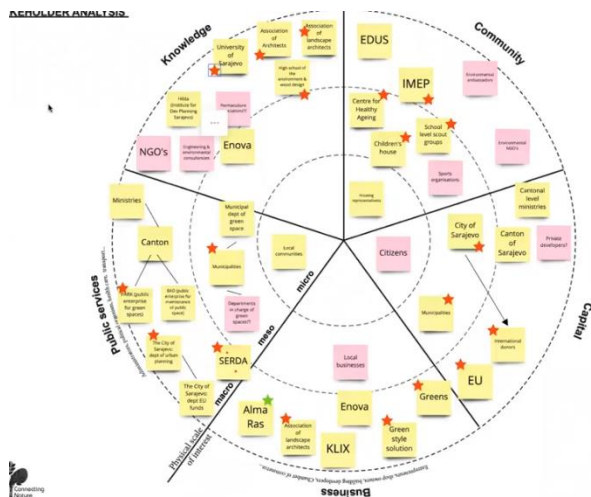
KEHOLDER ANALYSIS

Knowledge

Community

Capital

Business

Public services

University of Sarajevo

Association of Architects

Association of landscape architects

High school of life environment & wood design

EDUS

IMEP

Environmental ambassadors

Centre for Healthy Ageing

School level scout groups

Children's house

Environmental NGO's

Sports organisations

Housing representatives

Cantonal level ministries

HEba (Institute for Site Planning Sarajevo)

Permaculture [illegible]

...

NGO's

Engineering & environmental consultancies

Enova

Ministries

Canton

KJKP (public enterprise for green spaces)

RAD (public enterprise for maintenance of public spaces)

The City of Sarajevo: dept of urban planning

The City of Sarajevo: dept EU funds

Municipal dept of green space

Municipalities

Local communities

Departments in charge of green spaces??

SERDA

micro

meso

macro

Physical scale of interest

Citizens

City of Sarajevo

Canton of Sarajevo

Private developers?

Municipalities

International donors

EU

Local businesses

Greens

Enova

Alma Ras

Association of landscape architects

KLIX

Green style solution

Connecting Nature